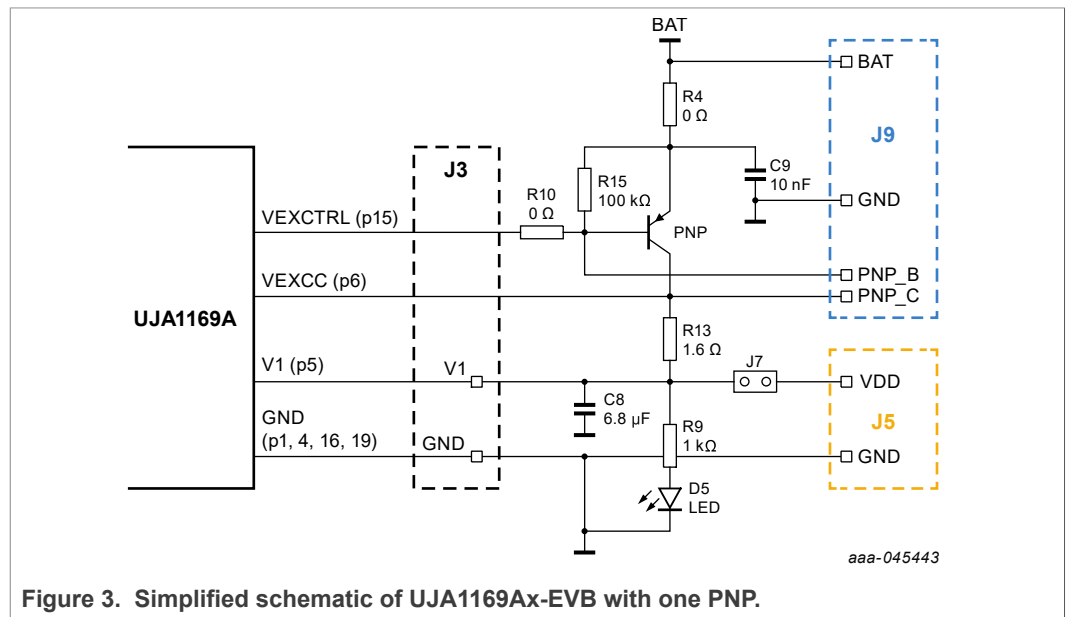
BAT

BAT

R4
0 Ω

J9

J3

C9
10 nF

R15
100 kΩ

R10
0 Ω

GND

VEXCTRL (p15)

PNP

UJA1169A

VEXCC (p6)

PNP_B

PNP_C

R13
1.6 Ω

V1 (p5)

V1

J7

VDD

C8
6.8 µF

J5

GND
(p1, 4, 16, 19)

GND

R9
1 kΩ

GND

D5
LED

aaa-045443

Figure 3. Simplified schematic of UJA1169Ax-EVB with one PNP.